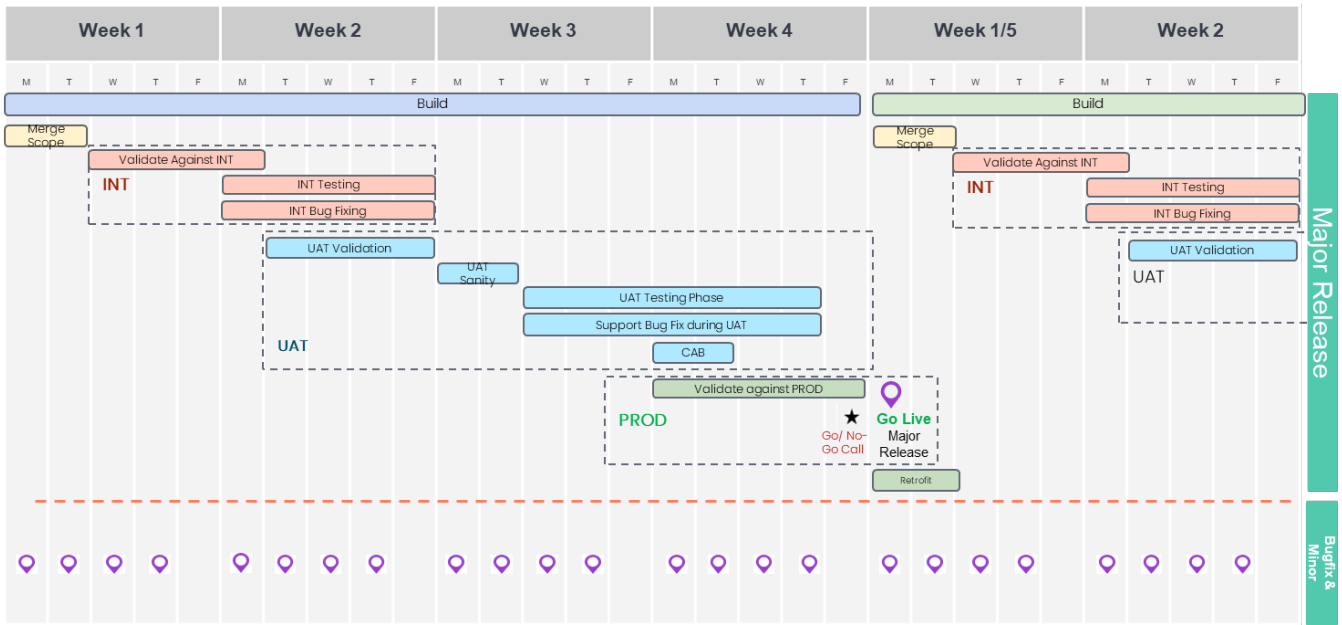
| Week 1 | Week 2 | Week 3 | Week 4 | Week 1/5 | Week 2 |
|---|---|---|---|---|---|
| M T W T F | M T W T F | M T W T F | M T W T F | M T W T F | M T W T F |

Build

Build

Merge Scope

Validate Against INT

INT

INT Testing

INT Bug Fixing

Merge Scope

Validate Against INT

INT

INT Testing

INT Bug Fixing

UAT Validation

UAT Sanity

UAT Testing Phase

Support Bug Fix during UAT

CAB

UAT

UAT Validation

UAT

Validate against PROD

PROD

Go/ No-Go Call

Go Live

Major Release

Retrofit

Major Release

Bugfix & Minor